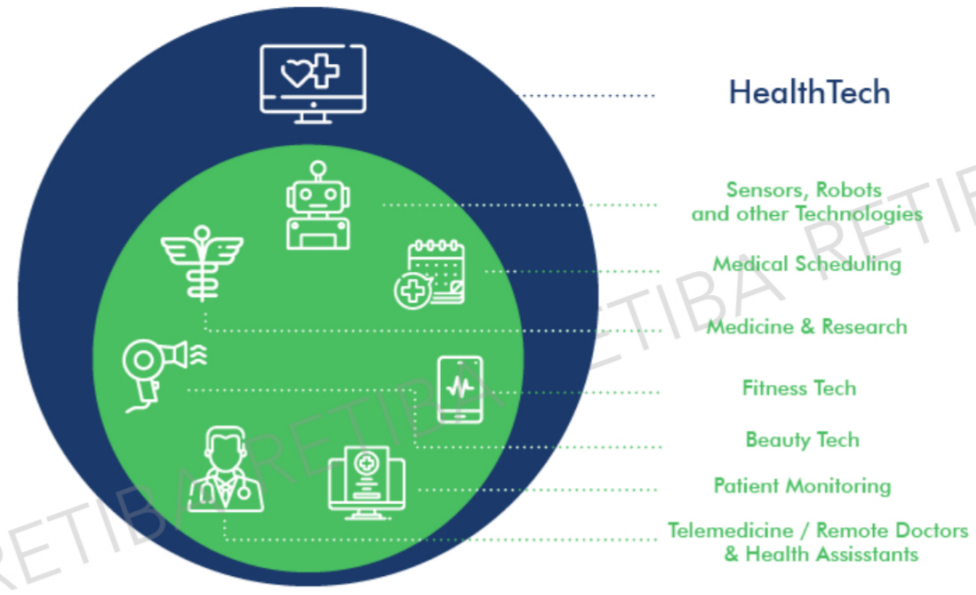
HealthTech

Sensors, Robots and other Technologies

Medical Scheduling

Medicine & Research

Fitness Tech

Beauty Tech

Patient Monitoring

Telemedicine / Remote Doctors & Health Assisstants

RETIBA RETIBA

RETIBA